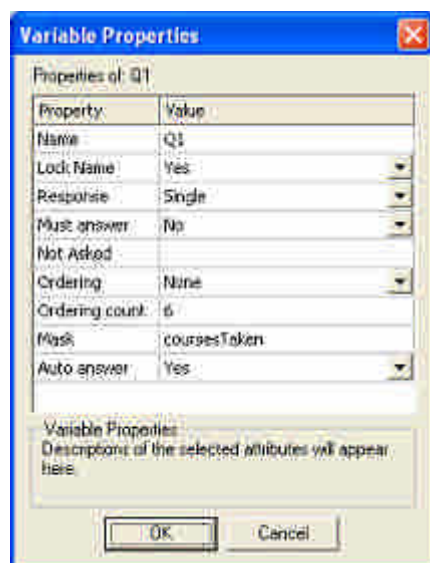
Variable Properties

Properties of: Q1

| Property | Value |
|---|---|
| Name | Q1 |
| Lock Name | Yes |
| Response | Single |
| Must answer | No |
| Not Asked | |
| Ordering | None |
| Ordering count | 6 |
| Mask | coursesTaken |
| Auto answer | Yes |

Variable Properties
Descriptions of the selected attributes will appear here.

OK Cancel